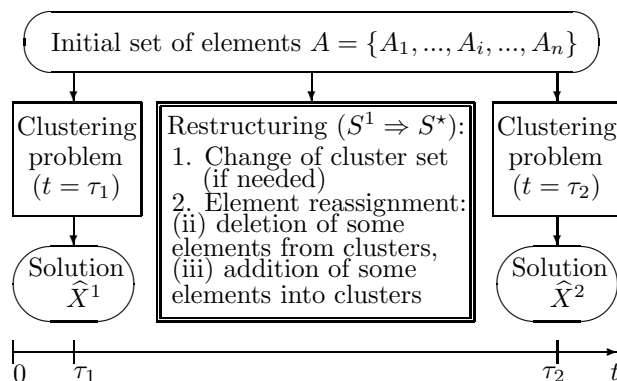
Initial set of elements $A = \{A_1, ..., A_i, ..., A_n\}$

Clustering problem $(t = \tau_1)$

Solution $\widehat{X}^1$

Restructuring $(S^1 \Rightarrow S^\star)$:
1. Change of cluster set (if needed)
2. Element reassignment:
(ii) deletion of some elements from clusters,
(iii) addition of some elements into clusters

Clustering problem $(t = \tau_2)$

Solution $\widehat{X}^2$

0 $\tau_1$ $\tau_2$ $t$